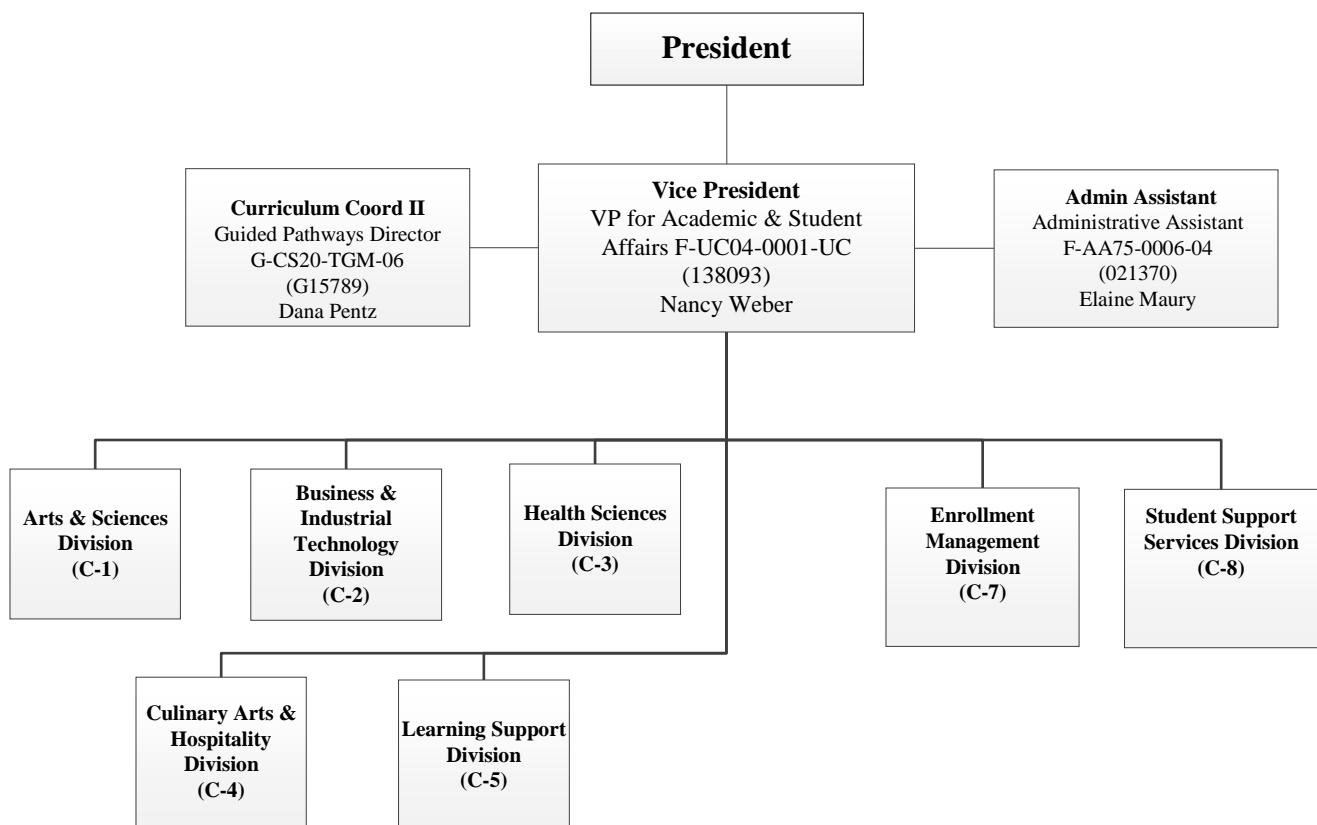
President

Curriculum Coord II
Guided Pathways Director
G-CS20-TGM-06
(G15789)
Dana Pentz

Vice President
VP for Academic & Student Affairs F-UC04-0001-UC
(138093)
Nancy Weber

Admin Assistant
Administrative Assistant
F-AA75-0006-04
(021370)
Elaine Maury

Arts & Sciences Division
(C-1)

Business & Industrial Technology Division
(C-2)

Health Sciences Division
(C-3)

Enrollment Management Division
(C-7)

Student Support Services Division
(C-8)

Culinary Arts & Hospitality Division
(C-4)

Learning Support Division
(C-5)